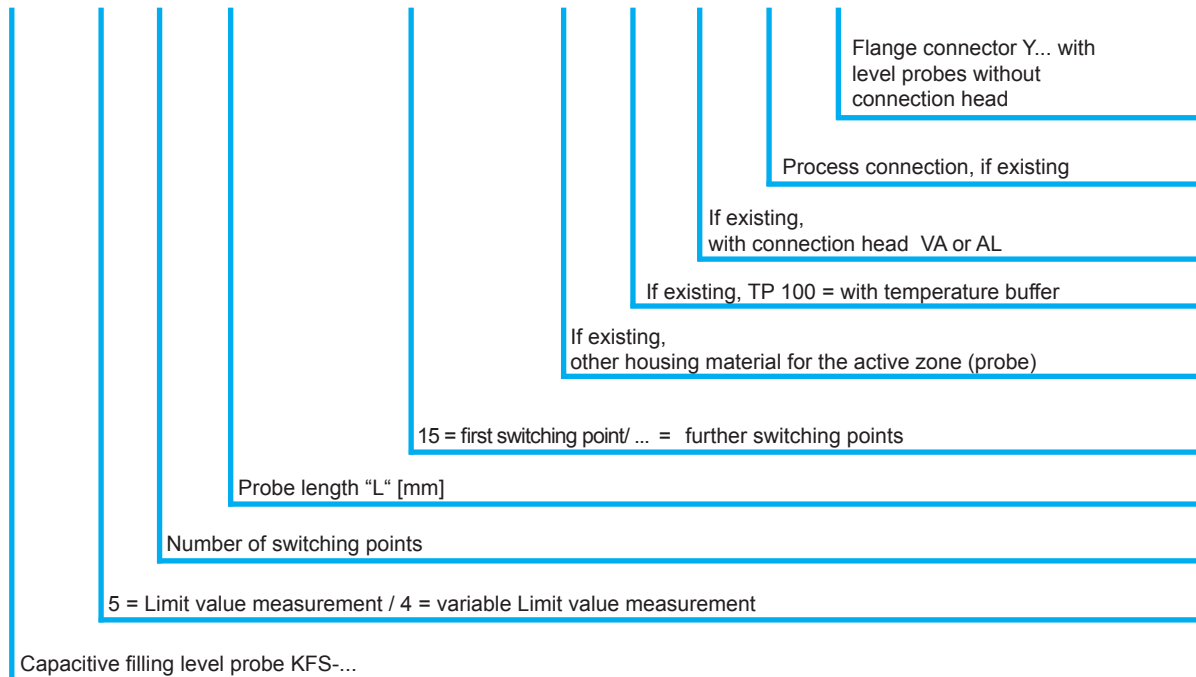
Flange connector Y... with level probes without connection head

Process connection, if existing

If existing,
with connection head VA or AL

If existing, TP 100 = with temperature buffer

If existing,
other housing material for the active zone (probe)

15 = first switching point/ ... = further switching points

Probe length “L“ [mm]

Number of switching points

5 = Limit value measurement / 4 = variable Limit value measurement

Capacitive filling level probe KFS-...